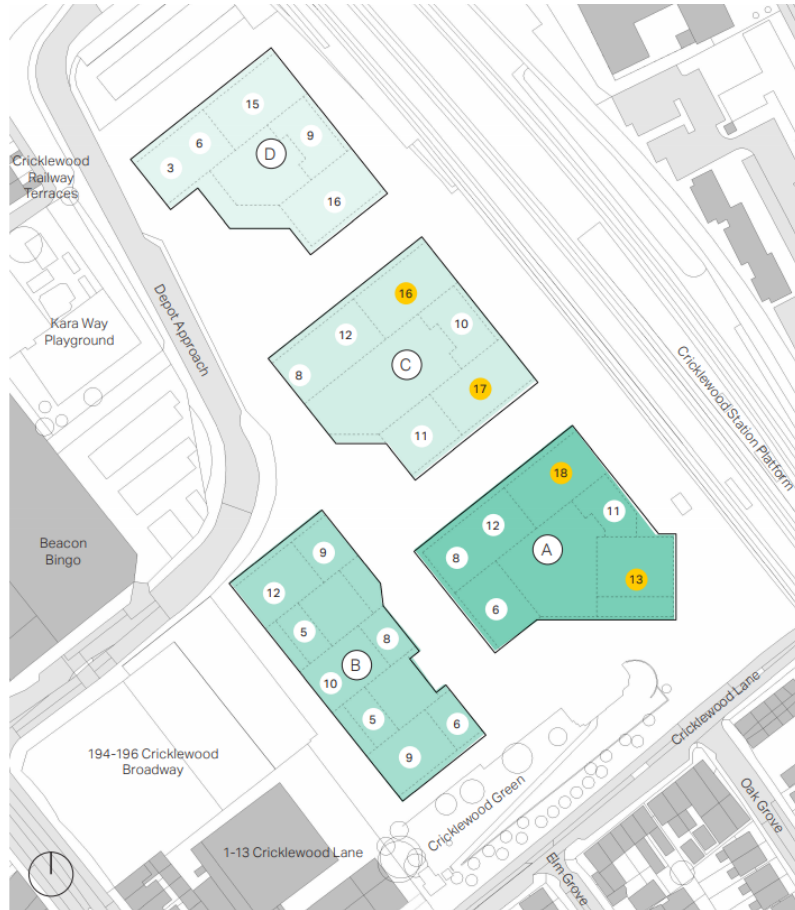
15
6
9
3
D
16
Cricklewood Railway Terraces
Kara Way Playground
Depot Approach
16
12
10
C
8
17
11
Cricklewood Station Platform
18
12
11
8
A
13
6
Beacon Bingo
9
12
5
8
B
10
5
6
9
194-196 Cricklewood Broadway
1-13 Cricklewood Lane
Cricklewood Green
Cricklewood Lane
Oak Grove
Elm Grove